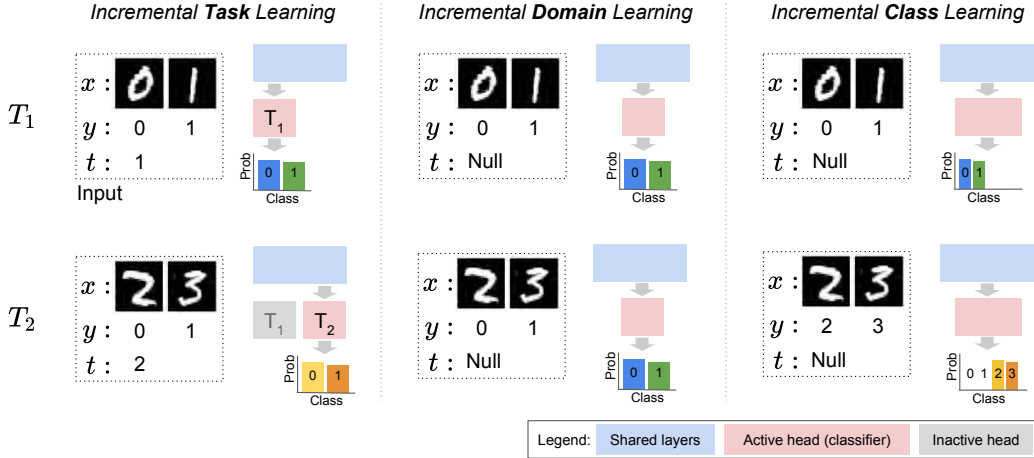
Incremental **Task** Learning

$T_1$

$x$ : 0 1
$y$ : 0 1
$t$ : 1
Input

$T_1$

Prob
0 1
Class

$T_2$

$x$ : 2 3
$y$ : 0 1
$t$ : 2

$T_1$ $T_2$

Prob
0 1
Class

Incremental **Domain** Learning

$x$ : 0 1
$y$ : 0 1
$t$ : Null

Prob
0 1
Class

$x$ : 2 3
$y$ : 0 1
$t$ : Null

Prob
0 1
Class

Incremental **Class** Learning

$x$ : 0 1
$y$ : 0 1
$t$ : Null

Prob
0 1
Class

$x$ : 2 3
$y$ : 2 3
$t$ : Null

Prob
0 1 2 3
Class

Legend: Shared layers | Active head (classifier) | Inactive head